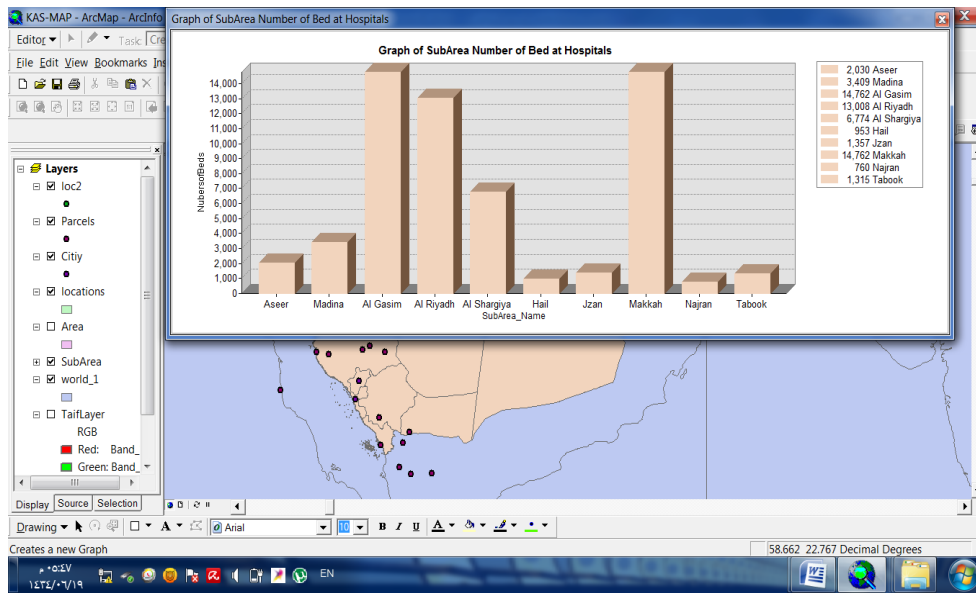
KAS-MAP - ArcMap - ArcInfo

Editor ▾ Task: Cre

File Edit View Bookmarks Ins

Graph of SubArea Number of Bed at Hospitals

Graph of SubArea Number of Bed at Hospitals

NubersofBeds

14,000
13,000
12,000
11,000
10,000
9,000
8,000
7,000
6,000
5,000
4,000
3,000
2,000
1,000
0

Aseer Madina Al Gasim Al Riyadh Al Shargiya Hail Jzan Makkah Najran Tabook

SubArea_Name

2,030 Aseer
3,409 Madina
14,762 Al Gasim
13,008 Al Riyadh
6,774 Al Shargiya
953 Hail
1,357 Jzan
14,762 Makkah
760 Najran
1,315 Tabook

Layers
loc2
Parcels
Citiy
locations
Area
SubArea
world_1
TaifLayer
RGB
Red: Band_
Green: Band_

Display Source Selection

Drawing ▾ A Arial 10 B I U A

Creates a new Graph

58.662 22.767 Decimal Degrees

EN

م ٠٥:٤٧
١٤٣٤/٠٦/١٩